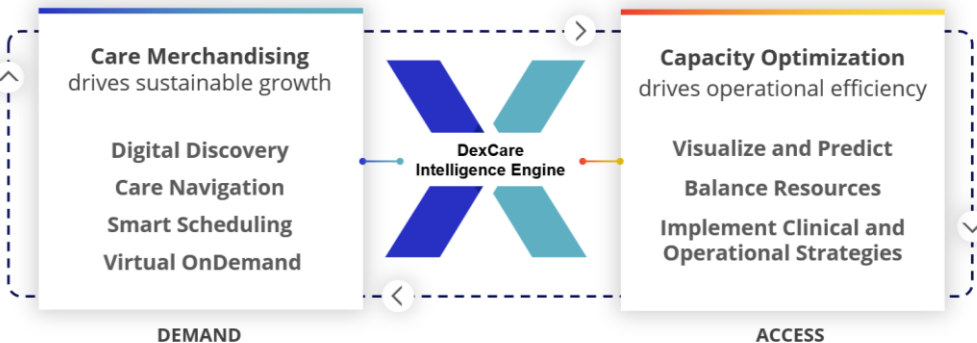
Care Merchandising
drives sustainable growth

Digital Discovery
Care Navigation
Smart Scheduling
Virtual OnDemand

DEMAND

DexCare
Intelligence Engine

Capacity Optimization
drives operational efficiency

Visualize and Predict
Balance Resources
Implement Clinical and Operational Strategies

ACCESS